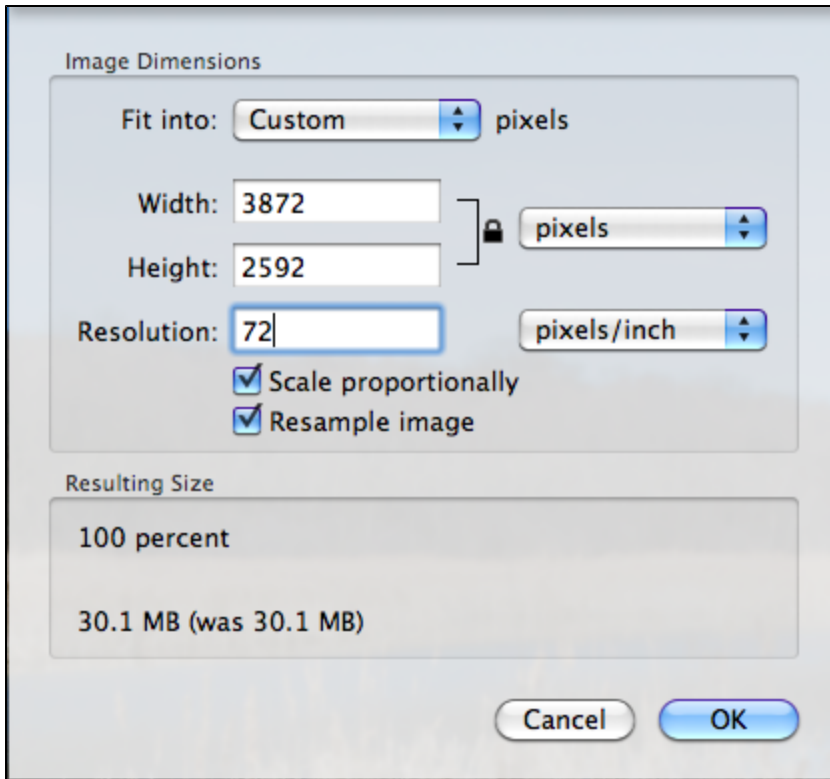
Image Dimensions

Fit into: Custom pixels

Width: 3872

Height: 2592

pixels

Resolution: 72

pixels/inch

Scale proportionally

Resample image

Resulting Size

100 percent

30.1 MB (was 30.1 MB)

Cancel

OK